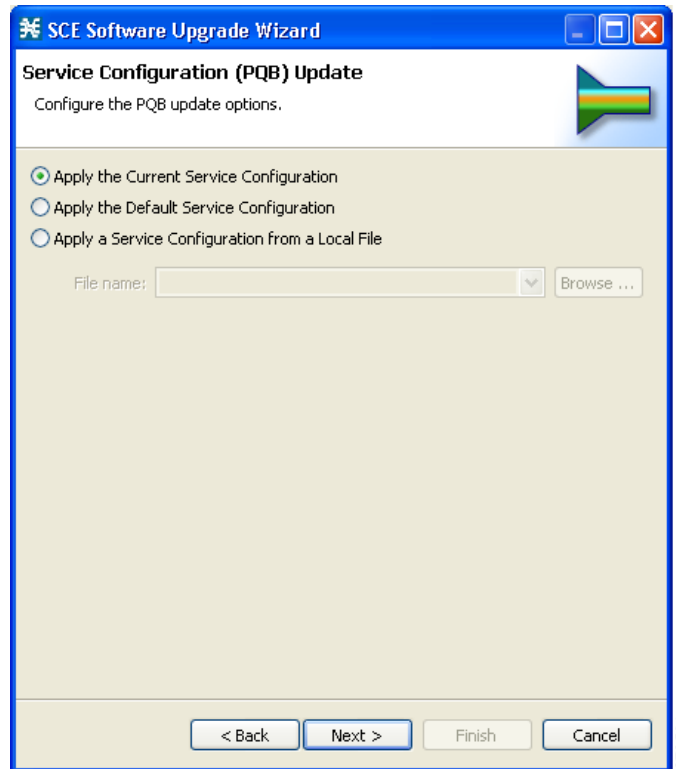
SCE Software Upgrade Wizard

Service Configuration (PQB) Update

Configure the PQB update options.

Apply the Current Service Configuration

Apply the Default Service Configuration

Apply a Service Configuration from a Local File

File name:

Browse ...

< Back

Next >

Finish

Cancel